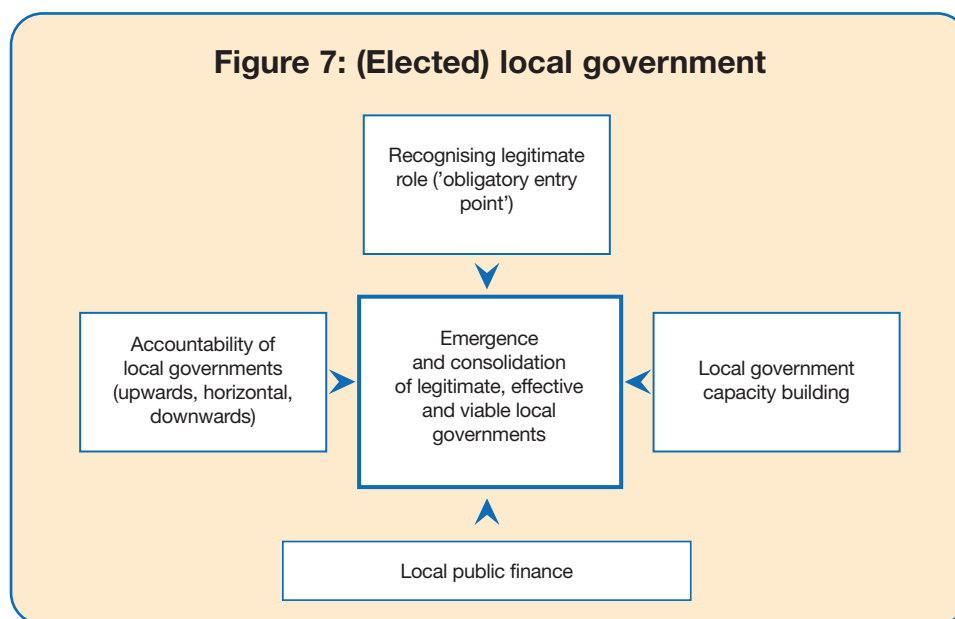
Figure 7: (Elected) local government

Recognising legitimate role ('obligatory entry point')

Accountability of local governments (upwards, horizontal, downwards)

Emergence and consolidation of legitimate, effective and viable local governments

Local government capacity building

Local public finance